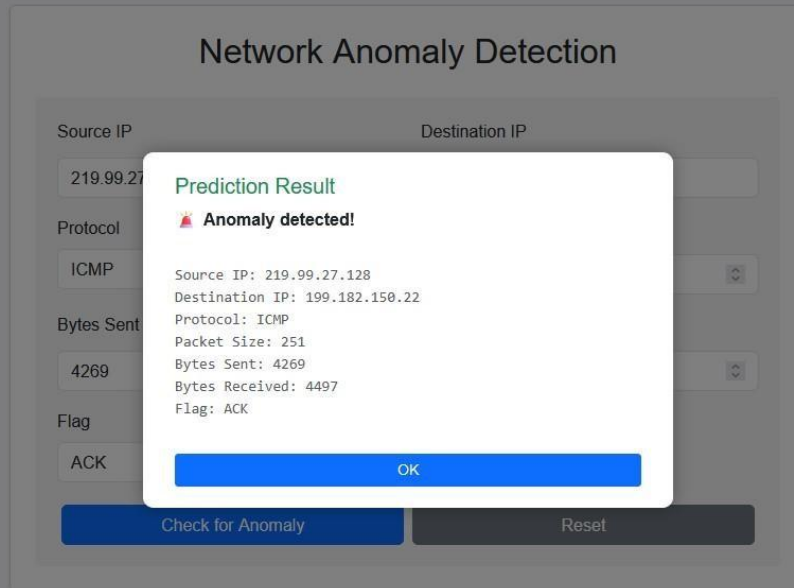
Network Anomaly Detection

Source IP

219.99.27

Destination IP

Protocol

ICMP

Bytes Sent

4269

Flag

ACK

Prediction Result

Anomaly detected!

Source IP: 219.99.27.128
Destination IP: 199.182.150.22
Protocol: ICMP
Packet Size: 251
Bytes Sent: 4269
Bytes Received: 4497
Flag: ACK

OK

Check for Anomaly

Reset